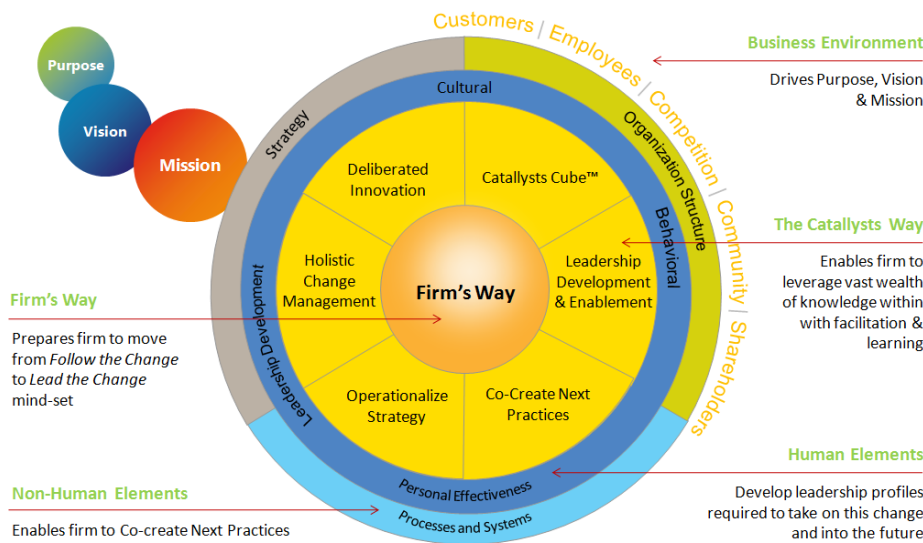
Purpose

Vision

Mission

Customers | Employees | Competition | Community | Shareholders

Strategy

Organization Structure

Cultural

Behavioral

Leadership Development

Personal Effectiveness

Processes and Systems

Deliberated Innovation

Catallysts Cube™

Holistic Change Management

Firm's Way

Leadership Development & Enablement

Operationalize Strategy

Co-Create Next Practices

Business Environment

Drives Purpose, Vision & Mission

The Catallysts Way

Enables firm to leverage vast wealth of knowledge within with facilitation & learning

Firm's Way

Prepares firm to move from *Follow the Change* to *Lead the Change* mind-set

Human Elements

Develop leadership profiles required to take on this change and into the future

Non-Human Elements

Enables firm to Co-create Next Practices